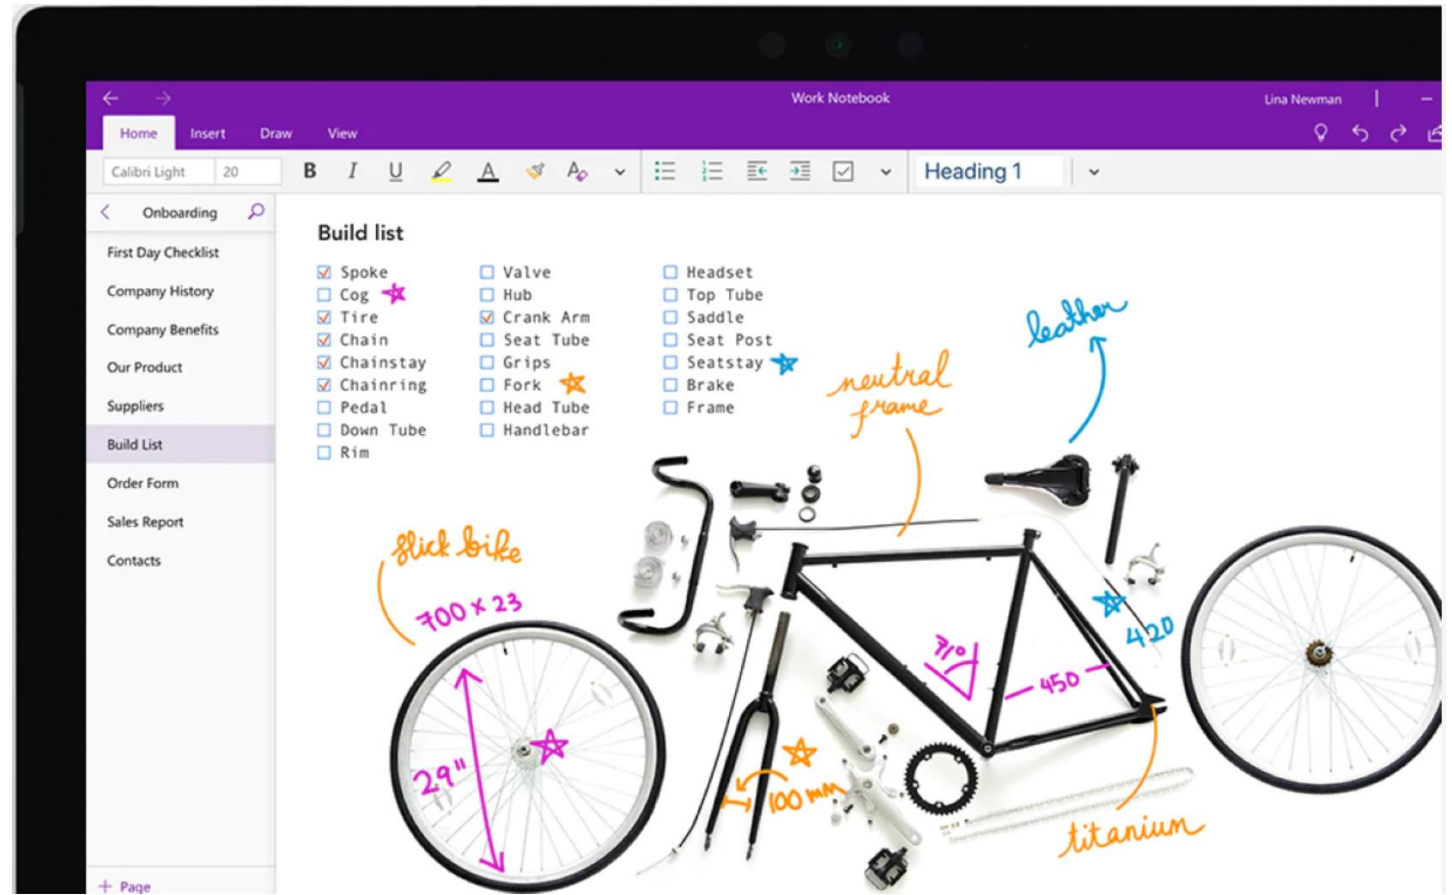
Work Notebook

Lina Newman

Home Insert Draw View

Calibri Light 20

B I U

Heading 1

Onboarding

First Day Checklist
Company History
Company Benefits
Our Product
Suppliers
Build List
Order Form
Sales Report
Contacts

+ Page

Build list

☑ Spoke
☐ Cog
☑ Tire
☑ Chain
☑ Chainstay
☑ Chainring
☐ Pedal
☐ Down Tube
☐ Rim

☐ Valve
☐ Hub
☑ Crank Arm
☐ Seat Tube
☐ Grips
☐ Fork
☐ Head Tube
☐ Handlebar

☐ Headset
☐ Top Tube
☐ Saddle
☐ Seat Post
☐ Seatstay
☐ Brake
☐ Frame

leather

neutral frame

slick bike

700 x 23

29"

71°

450

420

100 mm

titanium